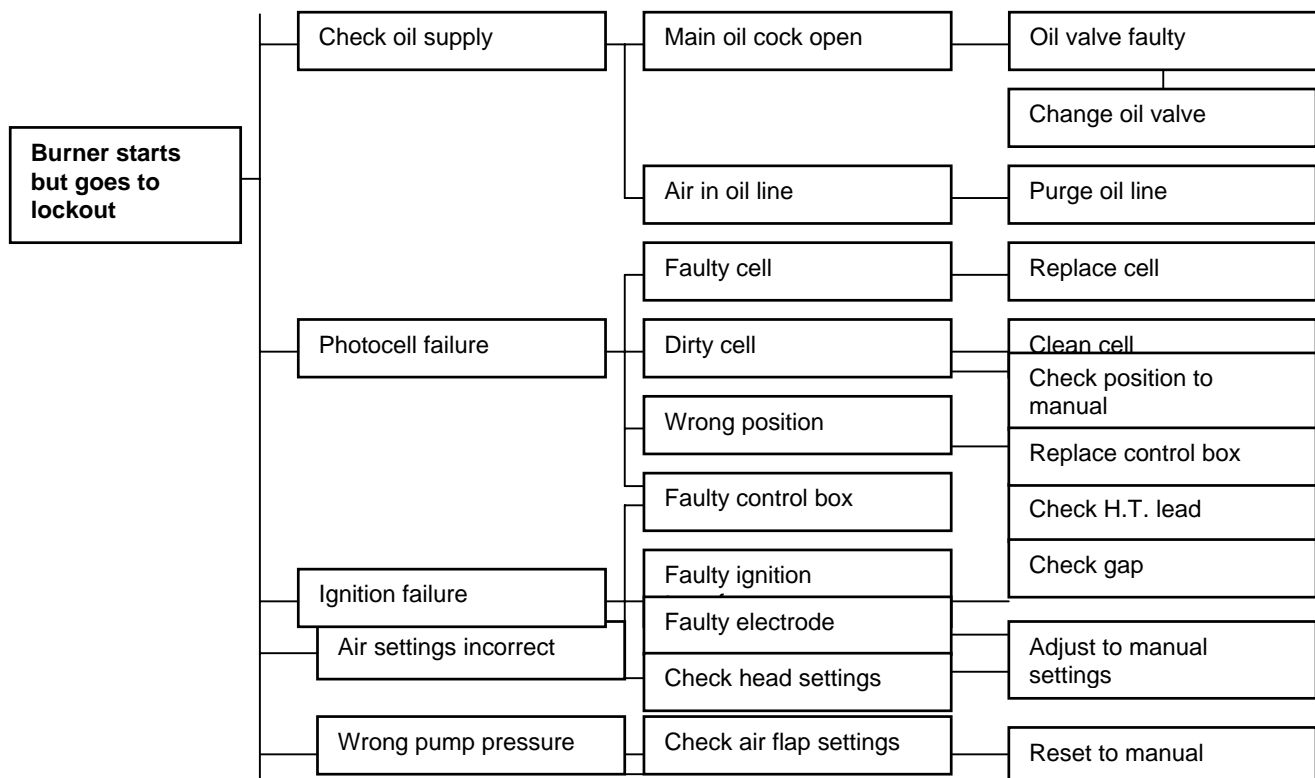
Burner starts but goes to lockout

Check oil supply

Main oil cock open

Oil valve faulty

Change oil valve

Air in oil line

Purge oil line

Photocell failure

Faulty cell

Replace cell

Dirty cell

Clean cell

Check position to manual

Wrong position

Replace control box

Faulty control box

Check H.T. lead

Check gap

Ignition failure

Faulty ignition

Air settings incorrect

Faulty electrode

Check head settings

Adjust to manual settings

Wrong pump pressure

Check air flap settings

Reset to manual